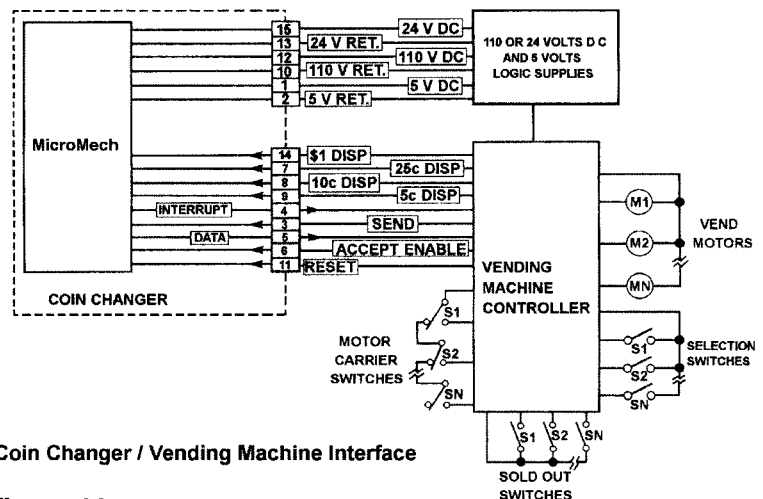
MicroMech

COIN CHANGER

15
13
12
10
1
2

24 V DC
24 V RET.
110 V DC
110 V RET.
5 V DC
5 V RET.

110 OR 24 VOLTS D C AND 5 VOLTS LOGIC SUPPLIES

14
7
8
9
4
3
5
6
11

$1 DISP
25c DISP
10c DISP
5c DISP
INTERRUPT
SEND
DATA
ACCEPT ENABLE
RESET

VENDING MACHINE CONTROLLER

M1
M2
MN

VEND MOTORS

MOTOR CARRIER SWITCHES

S1
S2
SN

SELECTION SWITCHES

S1
S2
SN

S1
S2
SN

SOLD OUT SWITCHES

Coin Changer / Vending Machine Interface